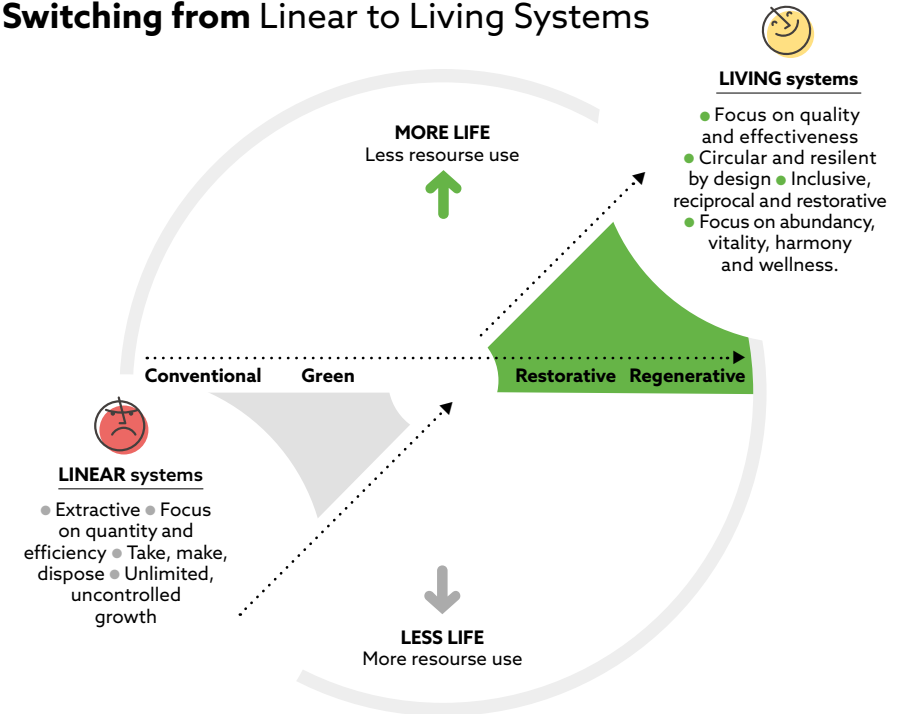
**Switching from** Linear to Living Systems

LIVING systems

● Focus on quality and effectiveness ● Circular and resilent by design ● Inclusive, reciprocal and restorative ● Focus on abundancy, vitality, harmony and wellness.

MORE LIFE
Less resourse use

Conventional Green Restorative Regenerative

LINEAR systems

● Extractive ● Focus on quantity and efficiency ● Take, make, dispose ● Unlimited, uncontrolled growth

LESS LIFE
More resourse use